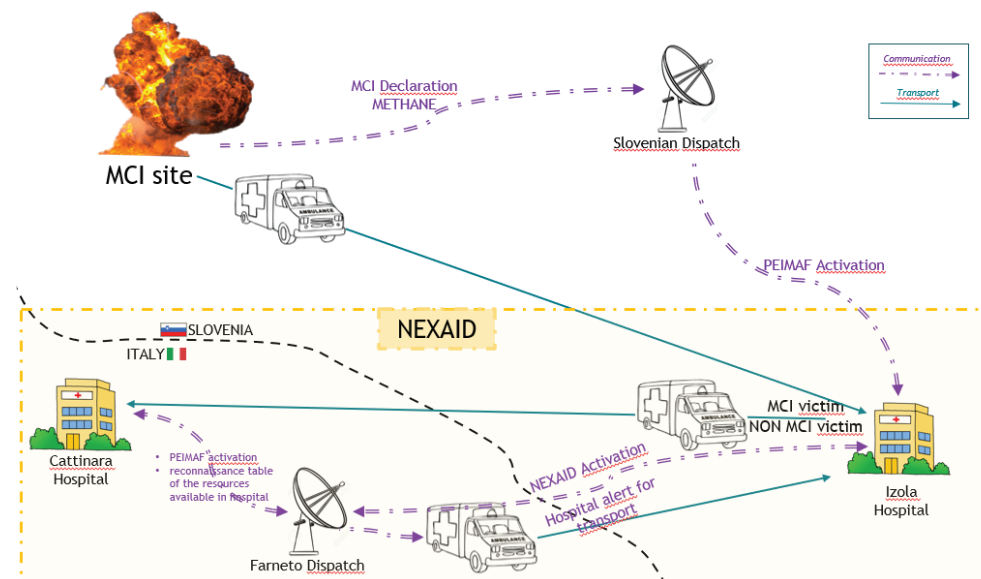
Communication
Transport

MCI Declaration
METHANE

MCI site

AMBULANCE

Slovenian Dispatch

PEIMAF Activation

NEXAID

SLOVENIA
ITALY

Cattinara
Hospital

• PEIMAF activation
• reconnaissance table of the resources available in hospital

AMBULANCE

MCI victim
NON MCI victim

Izola
Hospital

NEXAID Activation
Hospital alert for transport

AMBULANCE

Farneto Dispatch